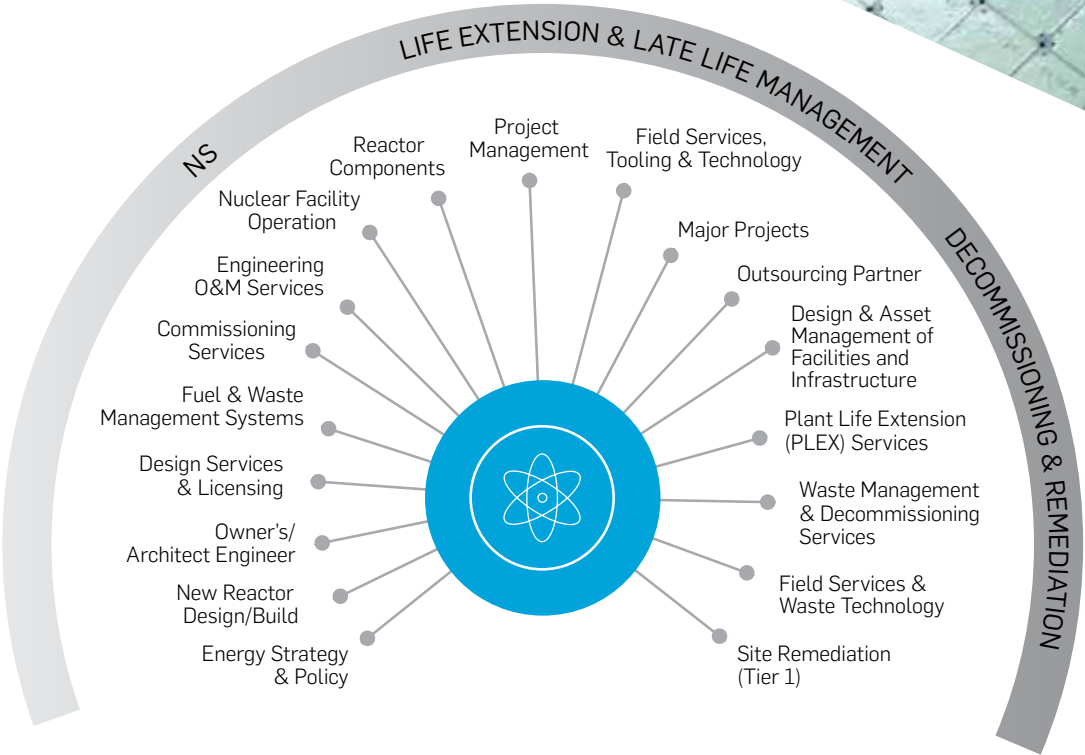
NS

LIFE EXTENSION & LATE LIFE MANAGEMENT

DECOMMISSIONING & REMEDIATION

Reactor Components

Project Management

Field Services, Tooling & Technology

Nuclear Facility Operation

Major Projects

Engineering O&M Services

Outsourcing Partner

Commissioning Services

Design & Asset Management of Facilities and Infrastructure

Fuel & Waste Management Systems

Plant Life Extension (PLEX) Services

Design Services & Licensing

Waste Management & Decommissioning Services

Owner's/ Architect Engineer

Field Services & Waste Technology

New Reactor Design/Build

Energy Strategy & Policy

Site Remediation (Tier 1)